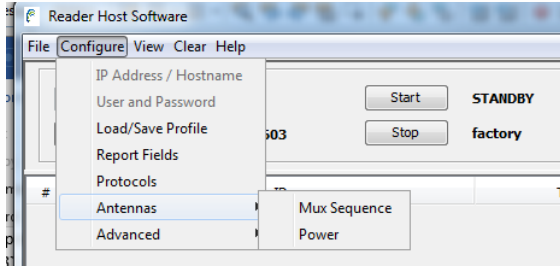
Reader Host Software

File Configure View Clear Help

IP Address / Hostname
User and Password
Load/Save Profile
Report Fields
Protocols
Antennas
Advanced

Mux Sequence
Power

Start STANDBY
503 Stop factory

# ID